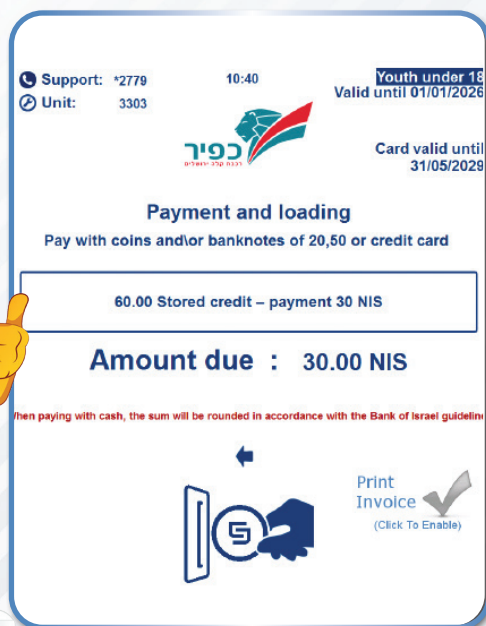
Support: *2779
Unit: 3303

10:40

Youth under 18
Valid until 01/01/2026

כפיר
רכבת קלה ירושלים

Card valid until
31/05/2029

Payment and loading
Pay with coins and\or banknotes of 20,50 or credit card

60.00 Stored credit – payment 30 NIS

Amount due : 30.00 NIS

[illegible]hen paying with cash, the sum will be rounded in accordance with the Bank of Israel guideli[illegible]

Print
Invoice
(Click To Enable)